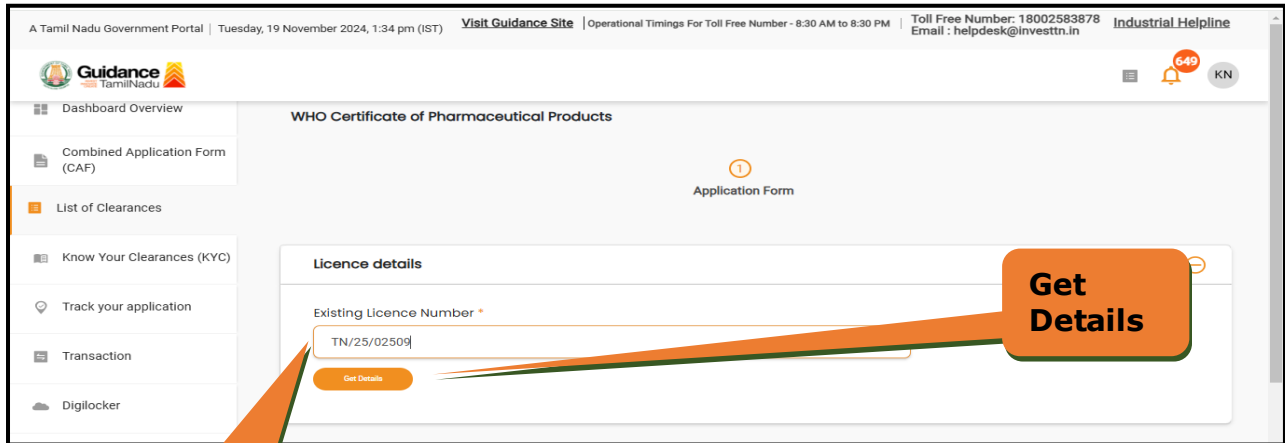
A Tamil Nadu Government Portal | Tuesday, 19 November 2024, 1:34 pm (IST) Visit Guidance Site | Operational Timings For Toll Free Number - 8:30 AM to 8:30 PM | Toll Free Number: 18002583878 Email : helpdesk@investtn.in Industrial Helpline

Guidance TamilNadu

649 KN

Dashboard Overview

Combined Application Form (CAF)

List of Clearances

Know Your Clearances (KYC)

Track your application

Transaction

Digilocker

WHO Certificate of Pharmaceutical Products

1
Application Form

Licence details

Existing Licence Number *

TN/25/02509

Get Details

Get Details